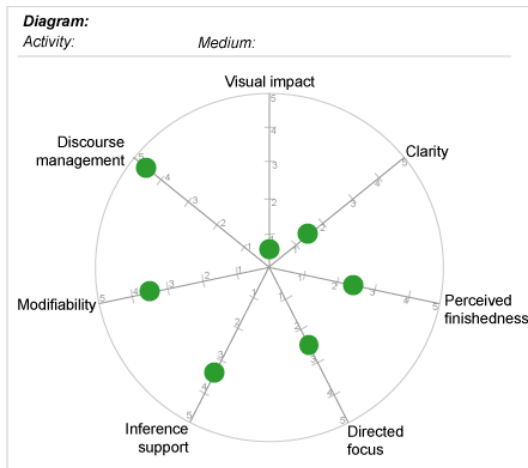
Diagram:
Activity: Medium:

Visual impact
Clarity
Perceived finishedness
Directed focus
Inference support
Modifiability
Discourse management

1
2
3
4
5
1
2
3
4
5
1
2
3
4
5
1
2
3
4
5
1
2
3
4
5
1
2
3
4
5
1
2
3
4
5